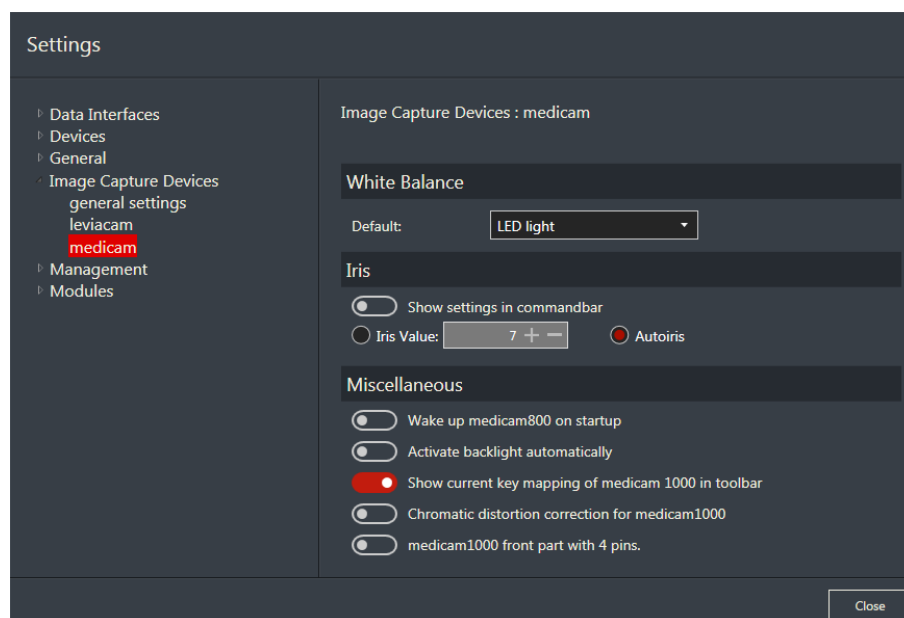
Settings

Data Interfaces
Devices
General
Image Capture Devices
general settings
leviacam
medicam
Management
Modules

Image Capture Devices : medicam

White Balance

Default: LED light

Iris

Show settings in commandbar

Iris Value: 7 + −

Autoiris

Miscellaneous

Wake up medicam800 on startup

Activate backlight automatically

Show current key mapping of medicam 1000 in toolbar

Chromatic distortion correction for medicam1000

medicam1000 front part with 4 pins.

Close